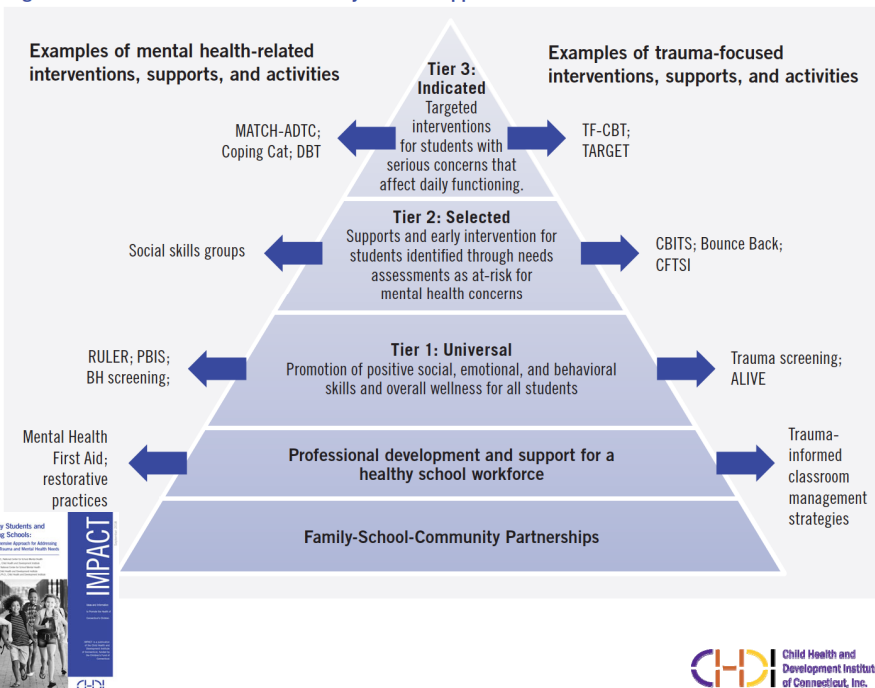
Examples of mental health-related interventions, supports, and activities

Examples of trauma-focused interventions, supports, and activities

Tier 3: Indicated
Targeted interventions for students with serious concerns that affect daily functioning.

MATCH-ADTC; Coping Cat; DBT

TF-CBT; TARGET

Tier 2: Selected
Supports and early intervention for students identified through needs assessments as at-risk for mental health concerns

Social skills groups

CBITS; Bounce Back; CFTSI

Tier 1: Universal
Promotion of positive social, emotional, and behavioral skills and overall wellness for all students

RULER; PBIS; BH screening;

Trauma screening; ALIVE

Professional development and support for a healthy school workforce

Mental Health First Aid; restorative practices

Trauma-informed classroom management strategies

Family-School-Community Partnerships

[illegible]y Students and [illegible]g Schools: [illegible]nsive Approach for Addressing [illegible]rauma and Mental Health Needs

IMPACT

CHDI Child Health and Development Institute of Connecticut, Inc.